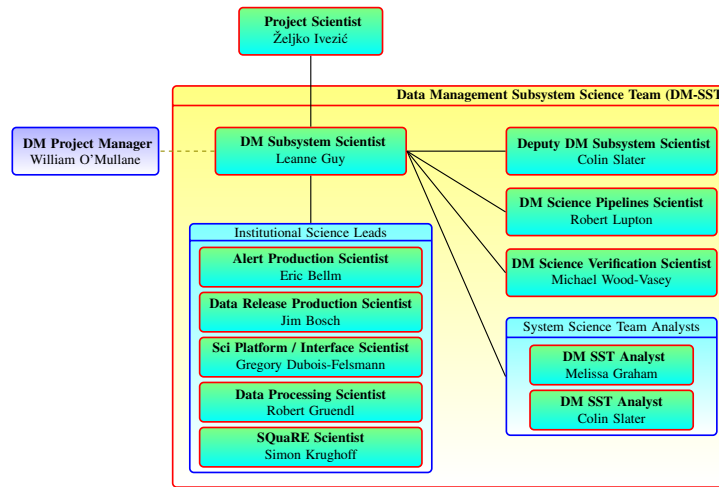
**Project Scientist**
Željko Ivezić

**Data Management Subsystem Science Team (DM-SST**

**DM Project Manager**
William O'Mullane

**DM Subsystem Scientist**
Leanne Guy

**Deputy DM Subsystem Scientist**
Colin Slater

**DM Science Pipelines Scientist**
Robert Lupton

**DM Science Verification Scientist**
Michael Wood-Vasey

Institutional Science Leads

**Alert Production Scientist**
Eric Bellm

**Data Release Production Scientist**
Jim Bosch

**Sci Platform / Interface Scientist**
Gregory Dubois-Felsmann

**Data Processing Scientist**
Robert Gruendl

**SQuaRE Scientist**
Simon Krughoff

System Science Team Analysts

**DM SST Analyst**
Melissa Graham

**DM SST Analyst**
Colin Slater